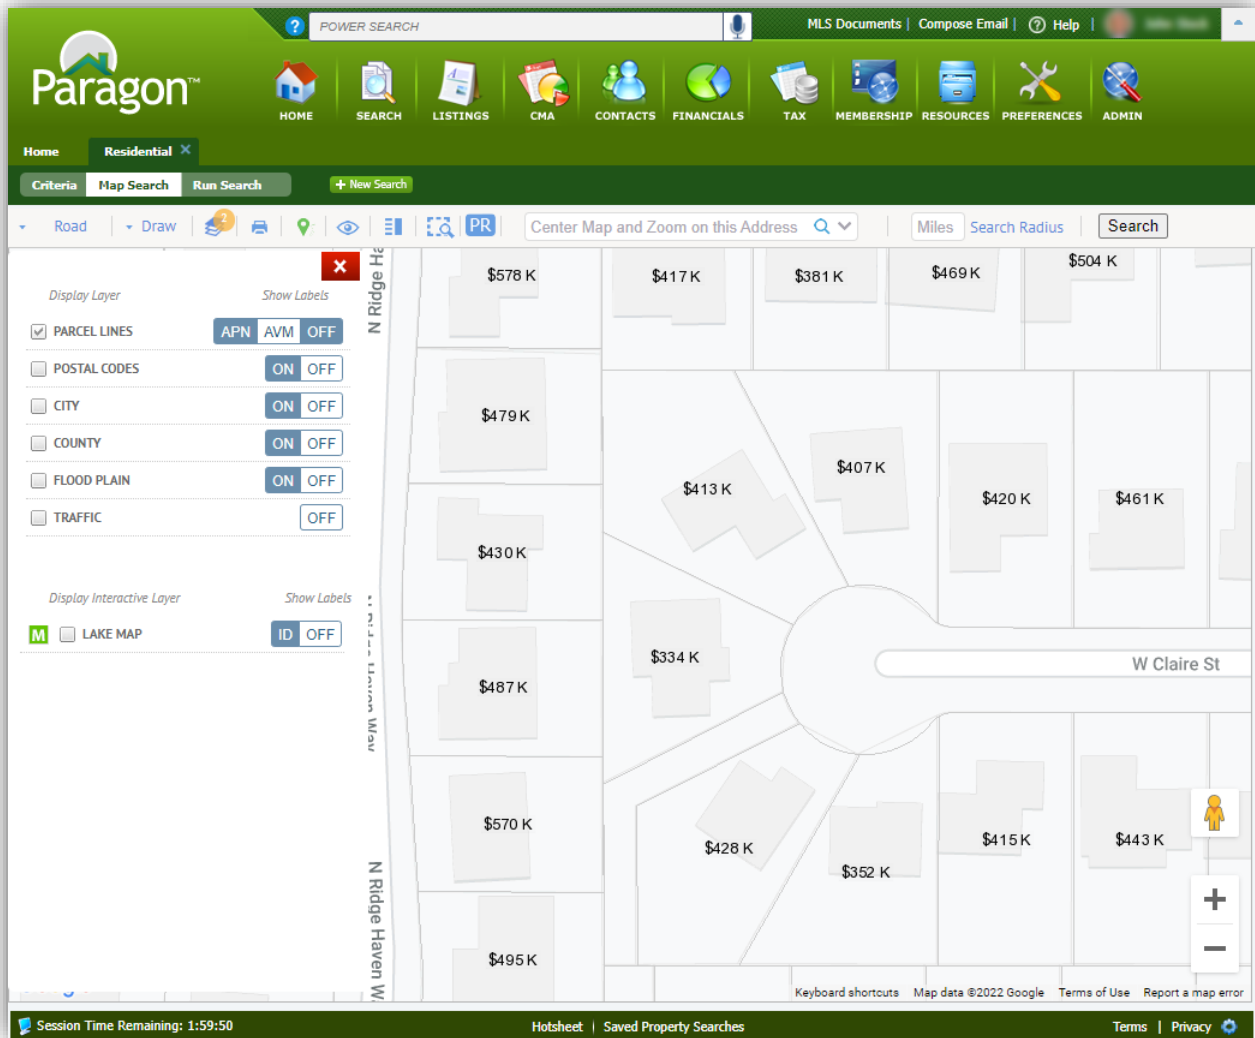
? POWER SEARCH

MLS Documents | Compose Email | ? Help |

Paragon™

HOME SEARCH LISTINGS CMA CONTACTS FINANCIALS TAX MEMBERSHIP RESOURCES PREFERENCES ADMIN

Home Residential ×

Criteria Map Search Run Search + New Search

Road Draw 2 PR Center Map and Zoom on this Address Miles Search Radius Search

Display Layer Show Labels

PARCEL LINES APN AVM OFF

POSTAL CODES ON OFF

CITY ON OFF

COUNTY ON OFF

FLOOD PLAIN ON OFF

TRAFFIC OFF

Display Interactive Layer Show Labels

M LAKE MAP ID OFF

N Ridge Ha

$578 K $417 K $381 K $469 K $504 K

$479 K

$413 K $407 K $420 K $461 K

$430 K

$334 K

W Claire St

$487 K

$570 K

$428 K $352 K $415 K $443 K

N Ridge Haven W

$495 K

Keyboard shortcuts Map data ©2022 Google Terms of Use Report a map error

Session Time Remaining: 1:59:50

Hotsheet | Saved Property Searches

Terms | Privacy